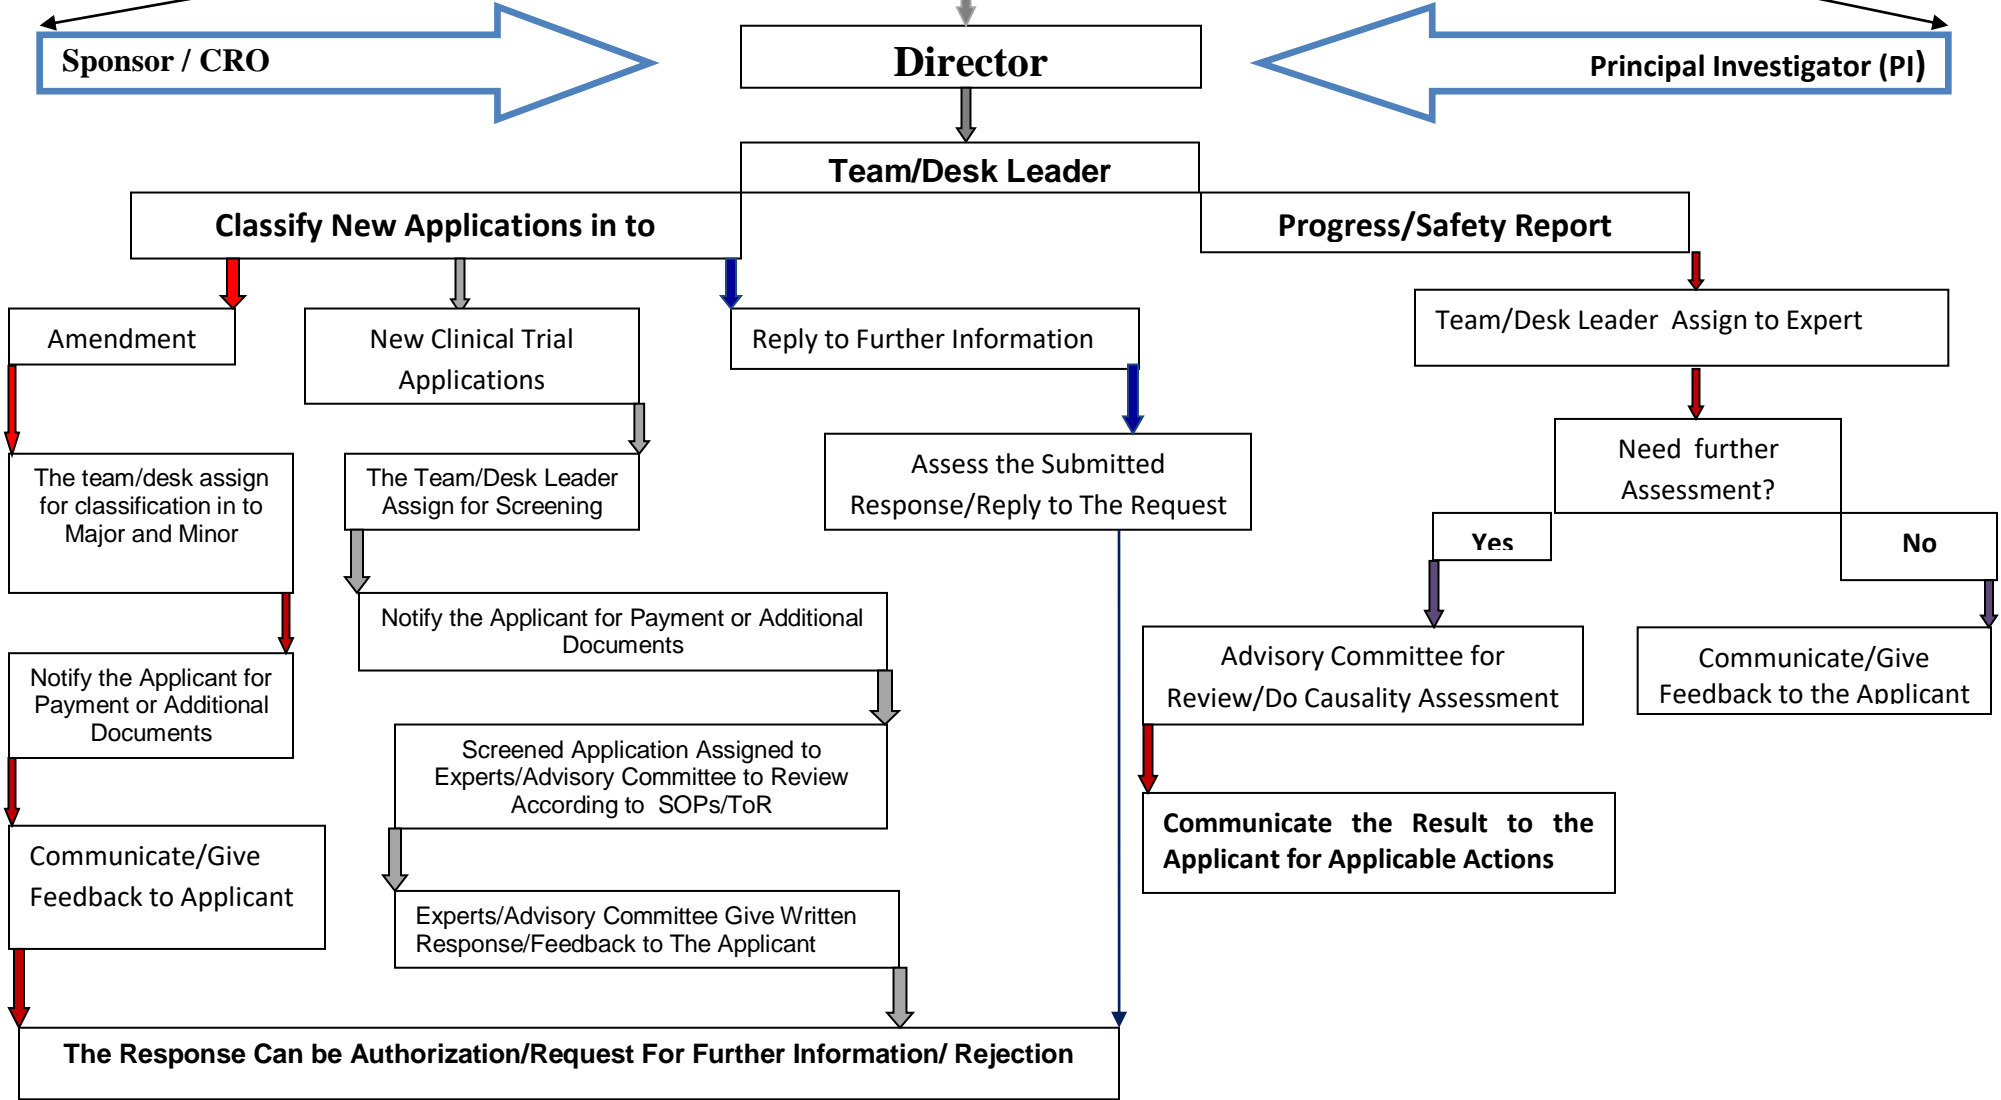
Sponsor / CRO

Director

Principal Investigator (PI)

Team/Desk Leader

Classify New Applications in to

Progress/Safety Report

Amendment

New Clinical Trial Applications

Reply to Further Information

Team/Desk Leader Assign to Expert

The team/desk assign for classification in to Major and Minor

The Team/Desk Leader Assign for Screening

Assess the Submitted Response/Reply to The Request

Need further Assessment?

Yes

No

Notify the Applicant for Payment or Additional Documents

Notify the Applicant for Payment or Additional Documents

Advisory Committee for Review/Do Causality Assessment

Communicate/Give Feedback to the Applicant

Screened Application Assigned to Experts/Advisory Committee to Review According to SOPs/ToR

Communicate the Result to the Applicant for Applicable Actions

Communicate/Give Feedback to Applicant

Experts/Advisory Committee Give Written Response/Feedback to The Applicant

The Response Can be Authorization/Request For Further Information/ Rejection